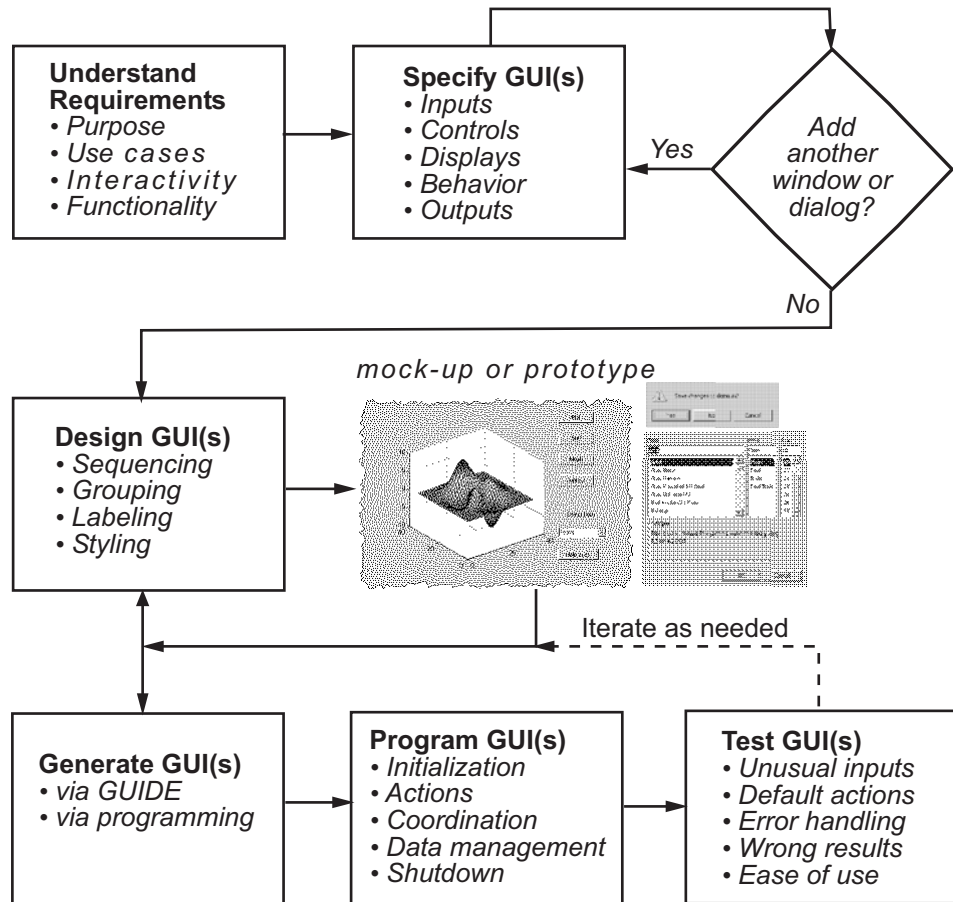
**Understand Requirements**
• *Purpose*
• *Use cases*
• *Interactivity*
• *Functionality*

**Specify GUI(s)**
• *Inputs*
• *Controls*
• *Displays*
• *Behavior*
• *Outputs*

*Add another window or dialog?*

*Yes*

*No*

*mock-up or prototype*

**Design GUI(s)**
• *Sequencing*
• *Grouping*
• *Labeling*
• *Styling*

Save changes to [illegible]?

Yes No Cancel

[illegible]

Iterate as needed

**Generate GUI(s)**
• *via GUIDE*
• *via programming*

**Program GUI(s)**
• *Initialization*
• *Actions*
• *Coordination*
• *Data management*
• *Shutdown*

**Test GUI(s)**
• *Unusual inputs*
• *Default actions*
• *Error handling*
• *Wrong results*
• *Ease of use*